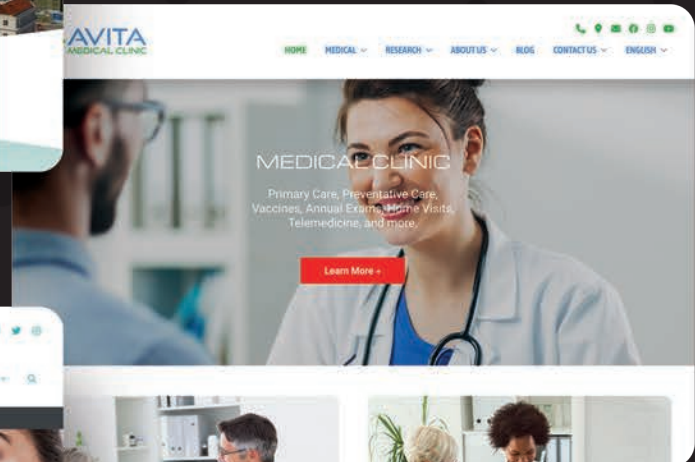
AVITA
MEDICAL CLINIC

HOME MEDICAL ⌄ RESEARCH ⌄ ABOUT US ⌄ BLOG CONTACT US ⌄ ENGLISH ⌄

MEDICAL CLINIC

Primary Care, Preventative Care, Vaccines, Annual Exams, Home Visits, Telemedicine, and more.

Learn More +